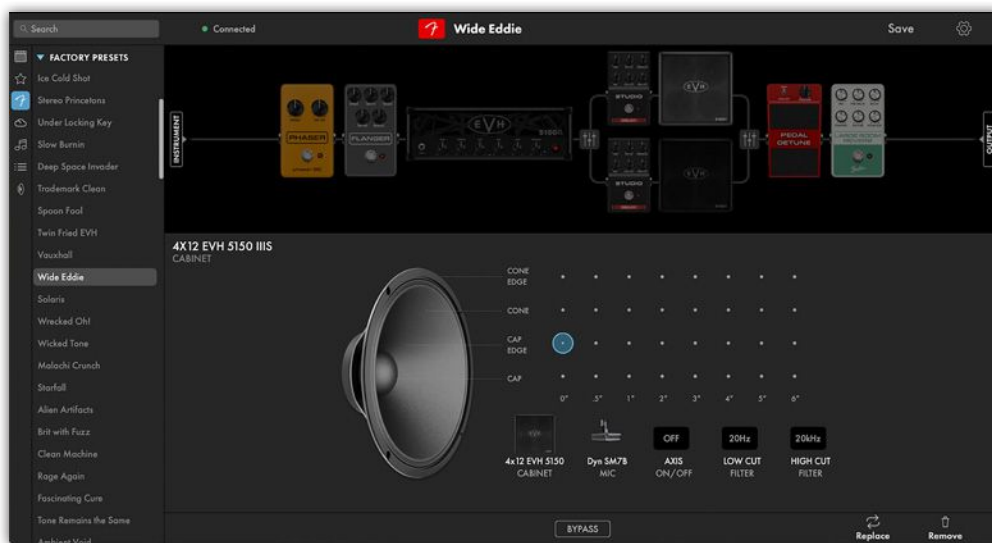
Search
Connected
Wide Eddie
Save

FACTORY PRESETS
Ice Cold Shot
Stereo Princetons
Under Locking Key
Slow Burnin
Deep Space Invader
Trademark Clean
Spoon Fool
Twin Fried EVH
Vauxhall
Wide Eddie
Solaris
Wrecked Oh!
Wicked Tone
Malachi Crunch
Starfall
Alien Artifacts
Brit with Fuzz
Clean Machine
Rage Again
Fascinating Cure
Tone Remains the Same
Ambient Void

INSTRUMENT
PHASER
FLANGER
EVH
5150
STUDIO
EVH
STUDIO
EVH
PEDAL DETUNE
OUTPUT

4X12 EVH 5150 IIIS
CABINET

CONE EDGE
CONE
CAP EDGE
CAP
0" .5" 1" 2" 3" 4" 5" 6"

4x12 EVH 5150
CABINET
Dyn SM7B
MIC
OFF
AXIS
ON/OFF
20Hz
LOW CUT
FILTER
20kHz
HIGH CUT
FILTER

BYPASS
Replace
Remove